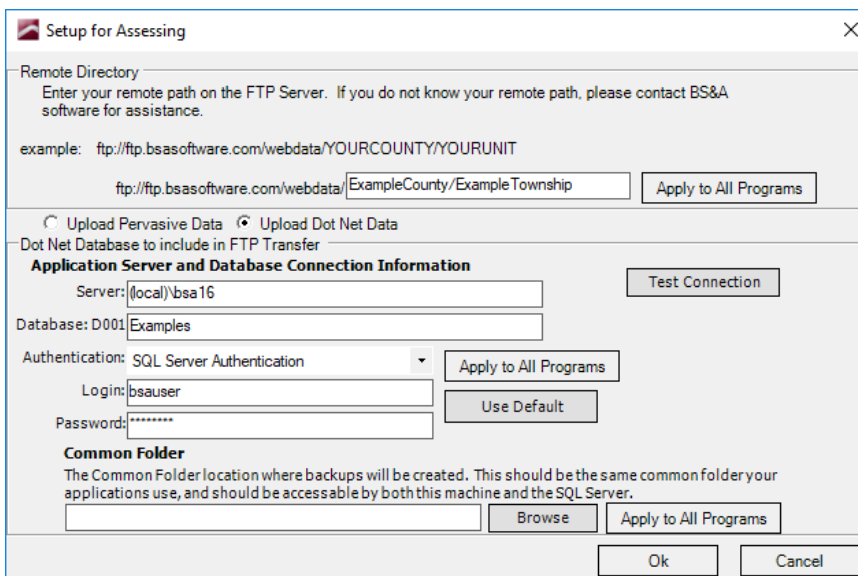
Setup for Assessing

Remote Directory

Enter your remote path on the FTP Server. If you do not know your remote path, please contact BS&A software for assistance.

example: ftp://ftp.bsasoftware.com/webdata/YOURCOUNTY/YOURUNIT

ftp://ftp.bsasoftware.com/webdata/ ExampleCounty/ExampleTownship

Apply to All Programs

Upload Pervasive Data

Upload Dot Net Data

Dot Net Database to include in FTP Transfer

Application Server and Database Connection Information

Server: (local)\bsa16

Test Connection

Database: D001 Examples

Authentication: SQL Server Authentication

Apply to All Programs

Login: bsauser

Password: ********

Use Default

Common Folder

The Common Folder location where backups will be created. This should be the same common folder your applications use, and should be accessable by both this machine and the SQL Server.

Browse

Apply to All Programs

Ok

Cancel